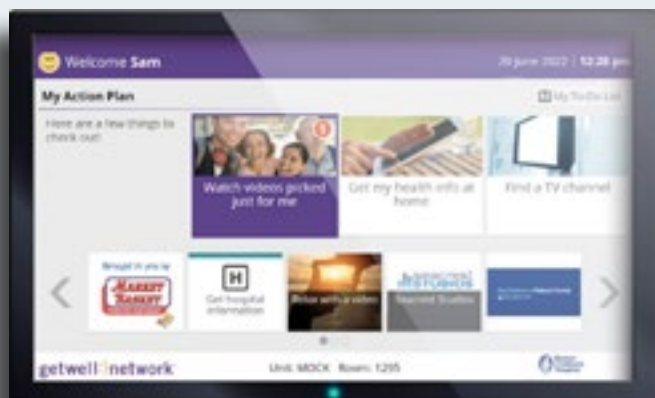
Welcome Sam

20 June 2022 | 12:28 pm

My Action Plan

My To-Do List

Here are a few things to check out!

Watch videos picked just for me

Get my health info at home

Find a TV channel

Brought to you by

Market Basket

H

Get hospital information

Relax with a video

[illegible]

Nacional Studios

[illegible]

getwell network

Unit: MOCK Room: 1205